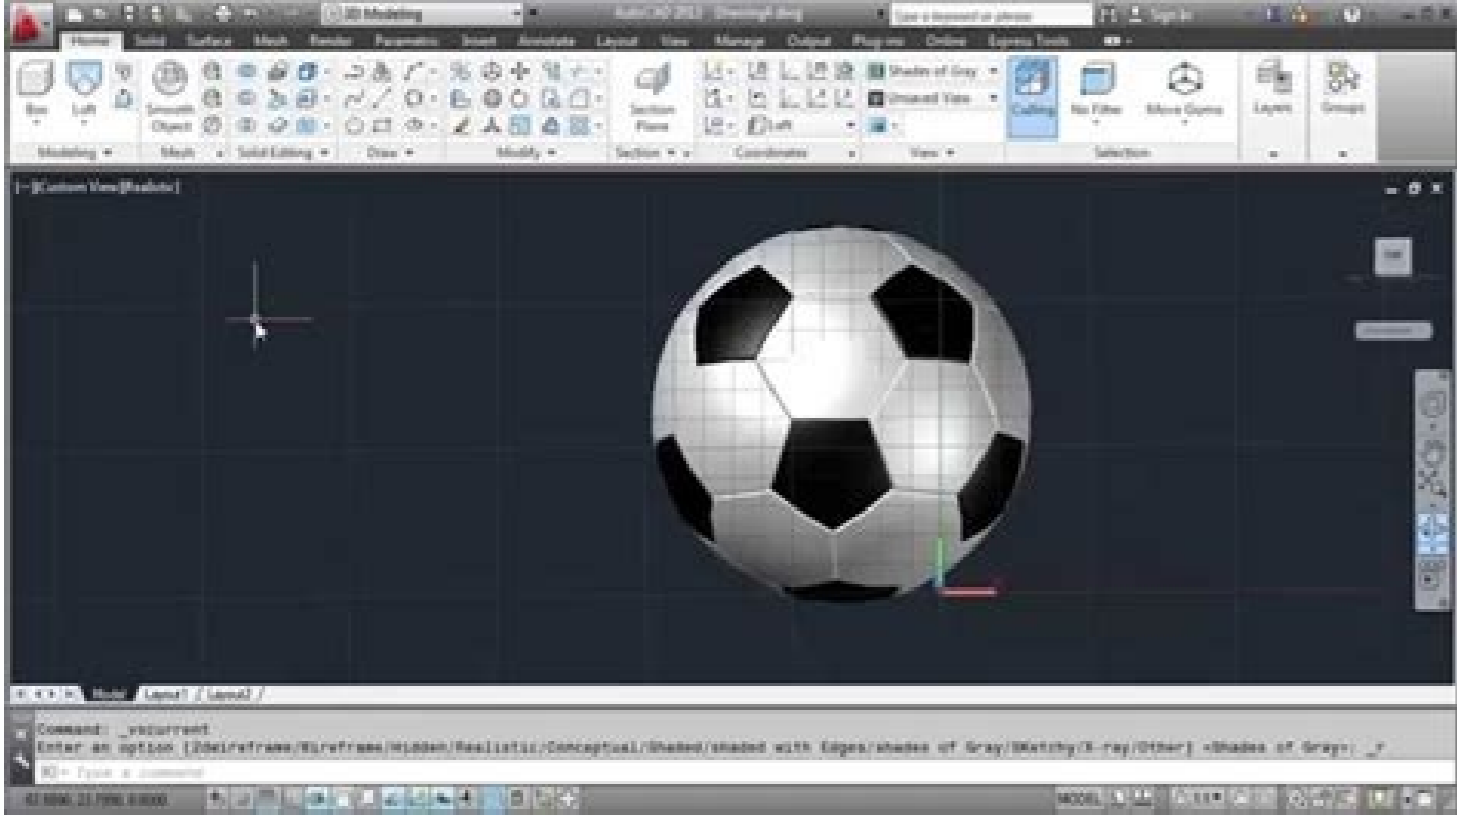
3D Modeling
AutoCAD 2013 Drawing1.dwg
Type a keyword or phrase
Sign In

Home Solid Surface Mesh Render Parametric Insert Annotate Layout View Manage Output Plug-ins Online Express Tools

Box Loft Smooth Object Section Plane Shades of Gray Unsaved View Culling No Filter Move Gizmo Layers Groups
Left

Modeling Mesh Solid Editing Draw Modify Section Coordinates View Selection

[−][Custom View][Realistic]

Model Layout1 Layout2

Command: _vscurrent
Enter an option [2dwireframe/Wireframe/Hidden/Realistic/Conceptual/Shaded/shaded with Edges/shades of Gray/SKetchy/X-ray/Other] <Shades of Gray>: _r
Type a command

MODEL